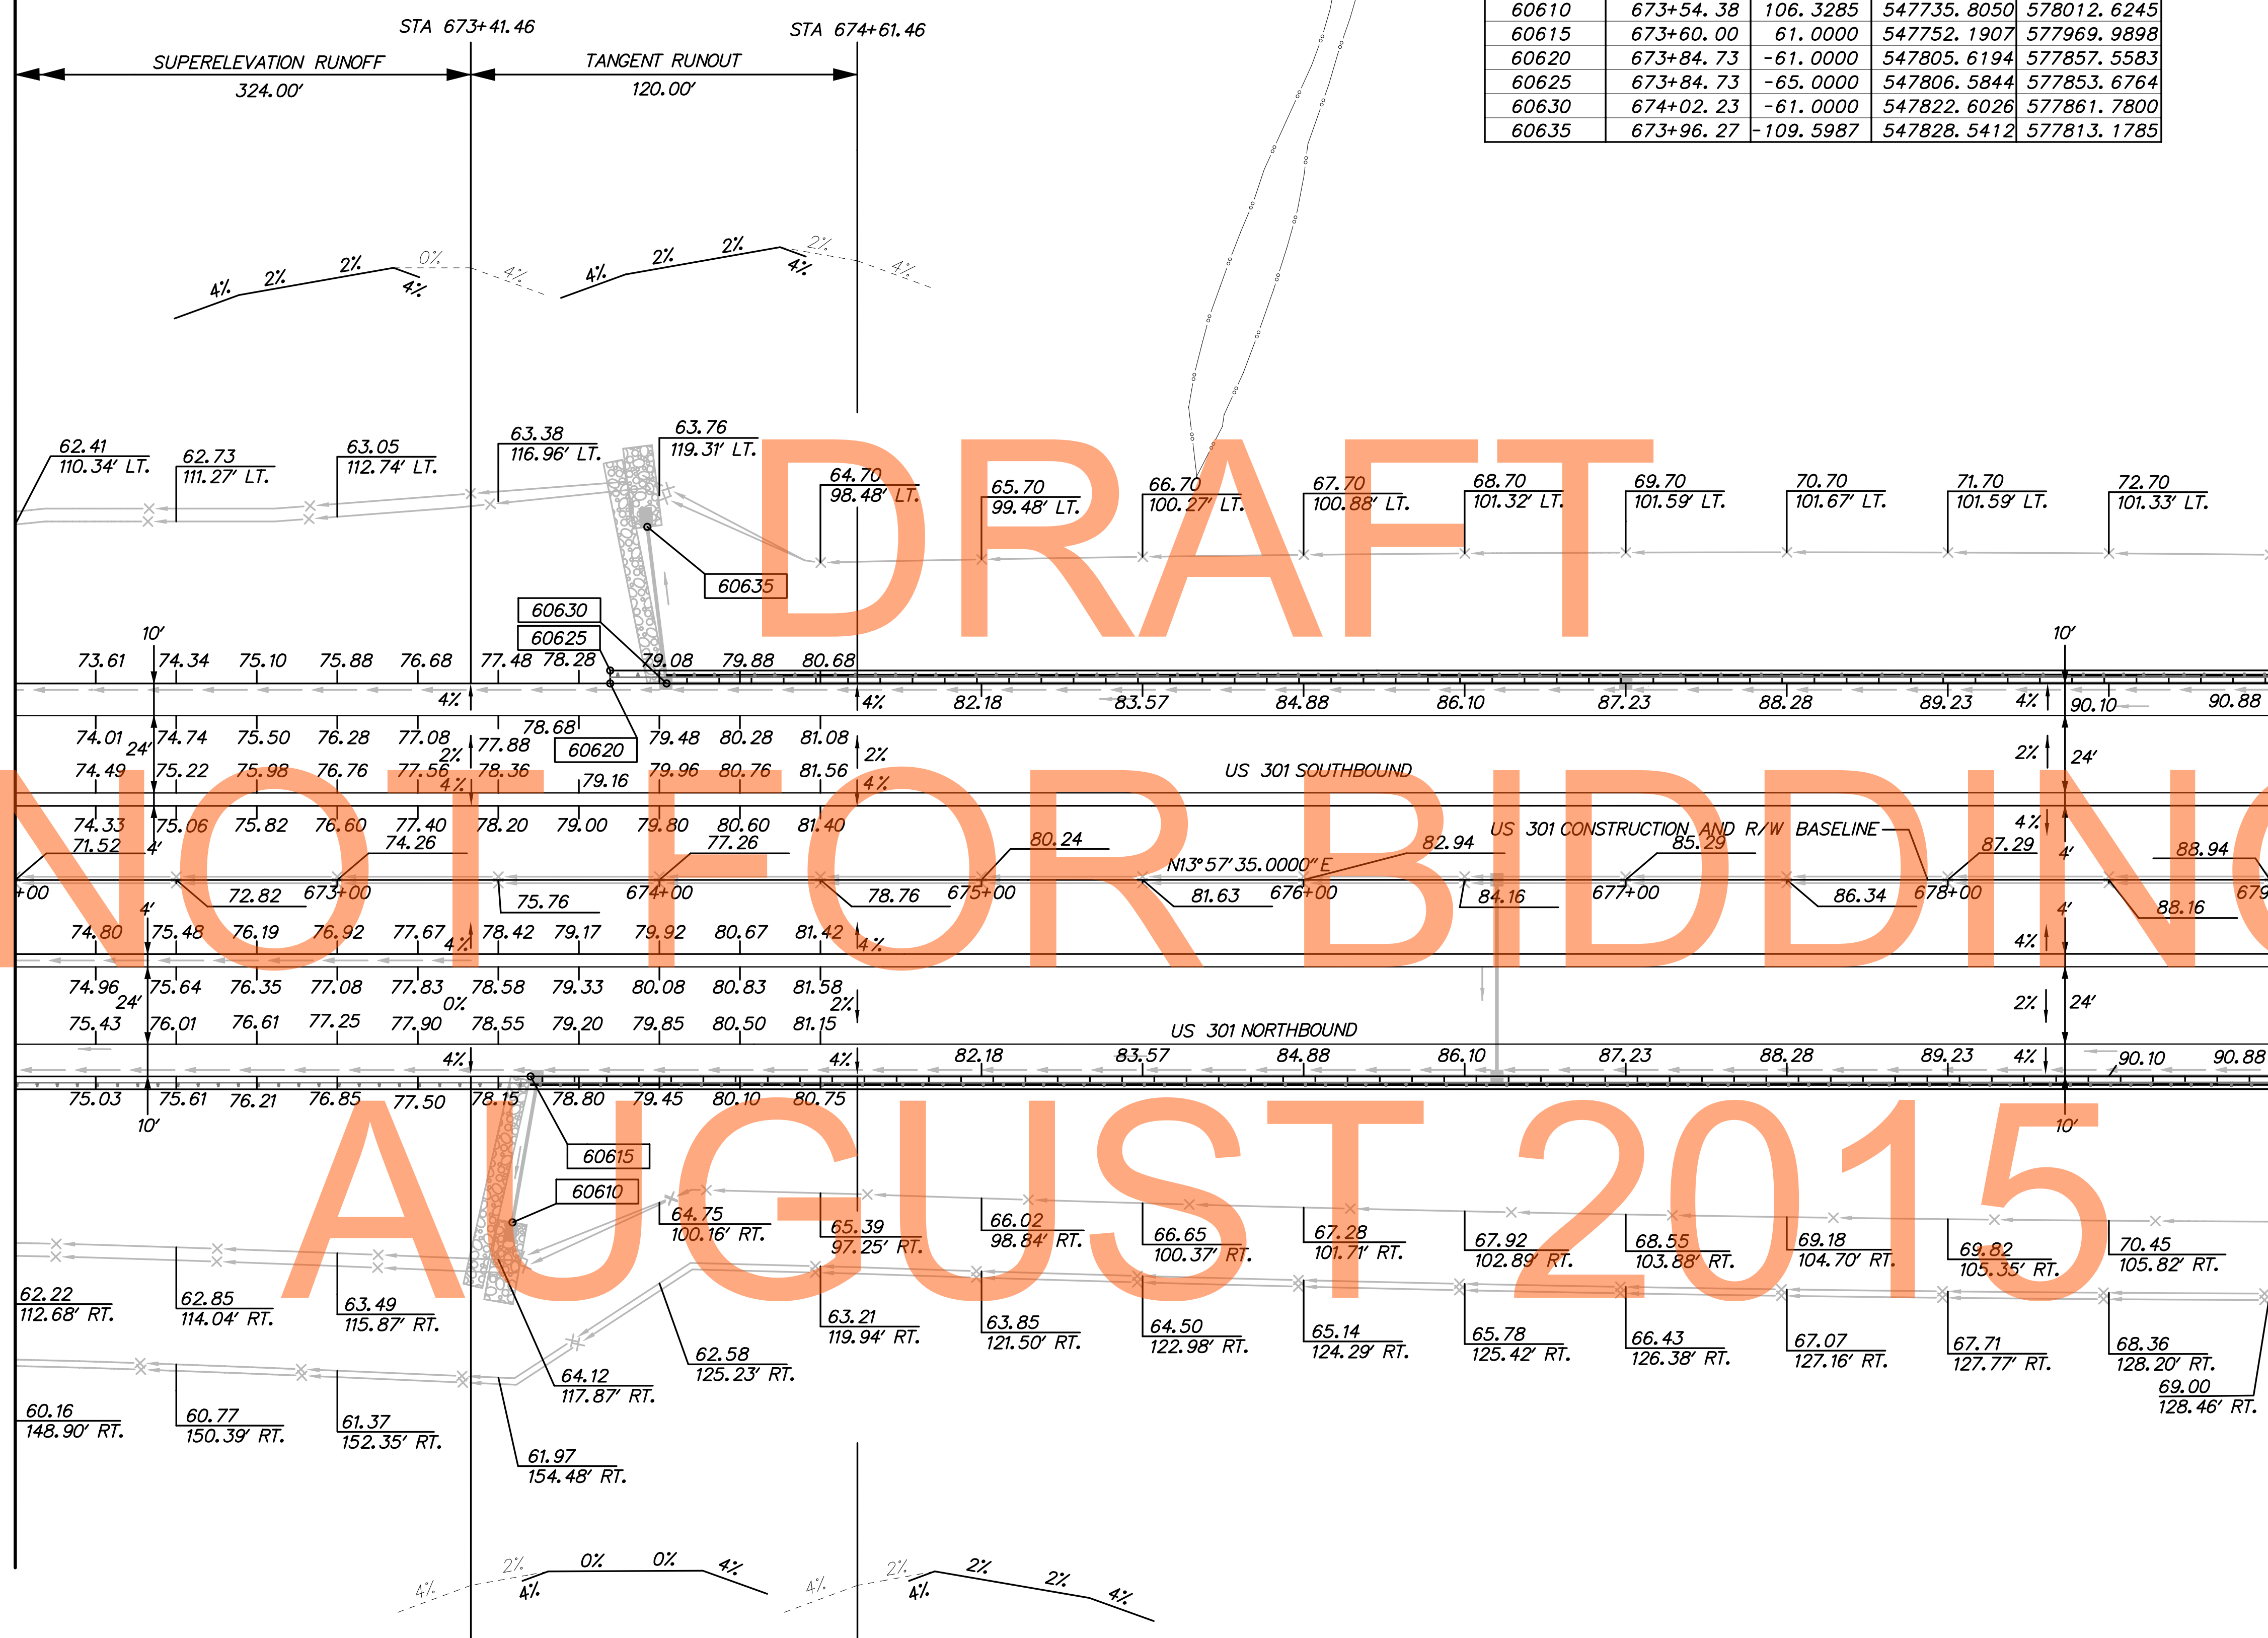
| 60610 | 673+54. 38 | 106. 3285 | 547735. 8050 | 578012. 6245 |
|---|---|---|---|---|
| 60615 | 673+60. 00 | 61. 0000 | 547752. 1907 | 577969. 9898 |
| 60620 | 673+84. 73 | -61. 0000 | 547805. 6194 | 577857. 5583 |
| 60625 | 673+84. 73 | -65. 0000 | 547806. 5844 | 577853. 6764 |
| 60630 | 674+02. 23 | -61. 0000 | 547822. 6026 | 577861. 7800 |
| 60635 | 673+96. 27 | -109. 5987 | 547828. 5412 | 577813. 1785 |

STA 673+41.46
STA 674+61.46
SUPERELEVATION RUNOFF
324.00'
TANGENT RUNOUT
120.00'

4% 2% 2% 0% 4% 4%
4% 2% 2% 2% 4% 4%

DRAFT
NOT FOR BIDDING
AUGUST 2015

62.41 110.34' LT.
62.73 111.27' LT.
63.05 112.74' LT.
63.38 116.96' LT.
63.76 119.31' LT.
64.70 98.48' LT.
65.70 99.48' LT.
66.70 100.27' LT.
67.70 100.88' LT.
68.70 101.32' LT.
69.70 101.59' LT.
70.70 101.67' LT.
71.70 101.59' LT.
72.70 101.33' LT.

60635
60630
60625
60620
10'
10'
73.61 74.34 75.10 75.88 76.68 77.48 78.28 79.08 79.88 80.68
4% 4%
82.18 83.57 84.88 86.10 87.23 88.28 89.23 4% 90.10 90.88
74.01 24' 74.74 75.50 76.28 77.08 2% 77.88 78.68 79.48 80.28 81.08 2% 2% 24'
74.49 75.22 75.98 76.76 77.56 4% 78.36 79.16 79.96 80.76 81.56 4%
US 301 SOUTHBOUND
74.33 75.06 75.82 76.60 77.40 78.20 79.00 79.80 80.60 81.40 4%
71.52 4' 74.26 77.26 80.24 82.94 85.29 87.29 4' 88.94
US 301 CONSTRUCTION AND R/W BASELINE
N13°57'35.0000" E
+00 72.82 673+00 75.76 674+00 78.76 675+00 81.63 676+00 84.16 677+00 86.34 678+00 88.16 679
4' 4'
74.80 75.48 76.19 76.92 77.67 4% 78.42 79.17 79.92 80.67 81.42 4% 4%
74.96 24' 75.64 76.35 77.08 77.83 78.58 79.33 80.08 80.83 81.58 0% 2% 2% 24'
75.43 76.01 76.61 77.25 77.90 78.55 79.20 79.85 80.50 81.15
US 301 NORTHBOUND
4% 4% 82.18 83.57 84.88 86.10 87.23 88.28 89.23 4% 90.10 90.88
75.03 75.61 76.21 76.85 77.50 78.15 78.80 79.45 80.10 80.75
10' 10'
60615
60610

64.75 100.16' RT.
65.39 97.25' RT.
66.02 98.84' RT.
66.65 100.37' RT.
67.28 101.71' RT.
67.92 102.89' RT.
68.55 103.88' RT.
69.18 104.70' RT.
69.82 105.35' RT.
70.45 105.82' RT.
62.22 112.68' RT.
62.85 114.04' RT.
63.49 115.87' RT.
63.21 119.94' RT.
63.85 121.50' RT.
64.50 122.98' RT.
65.14 124.29' RT.
65.78 125.42' RT.
66.43 126.38' RT.
67.07 127.16' RT.
67.71 127.77' RT.
68.36 128.20' RT.
69.00 128.46' RT.
62.58 125.23' RT.
64.12 117.87' RT.
60.16 148.90' RT.
60.77 150.39' RT.
61.37 152.35' RT.
61.97 154.48' RT.

4% 2% 0% 0% 4% 4%
4% 2% 2% 2% 4% 4%